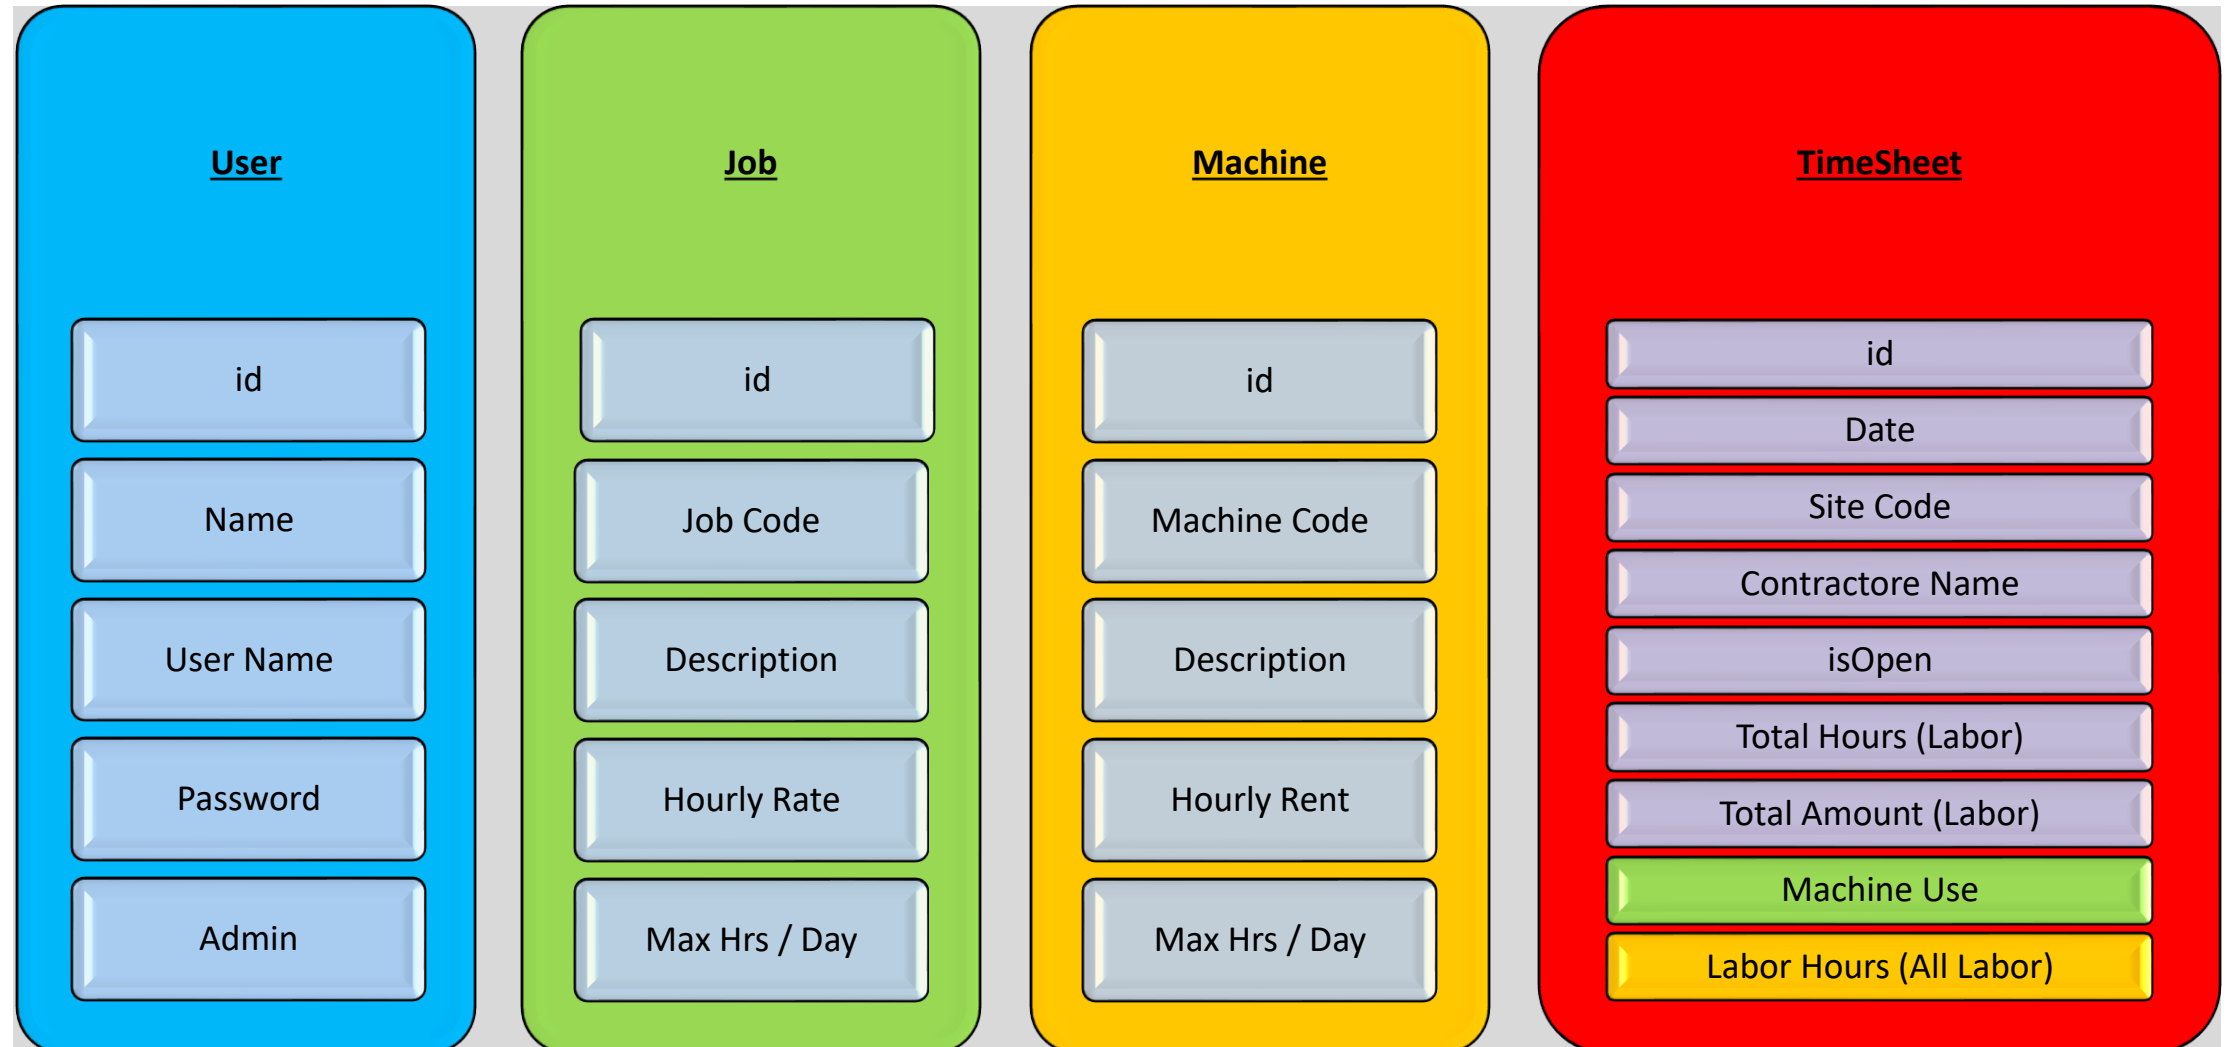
User

id

Name

User Name

Password

Admin

Job

id

Job Code

Description

Hourly Rate

Max Hrs / Day

Machine

id

Machine Code

Description

Hourly Rent

Max Hrs / Day

TimeSheet

id

Date

Site Code

Contractore Name

isOpen

Total Hours (Labor)

Total Amount (Labor)

Machine Use

Labor Hours (All Labor)